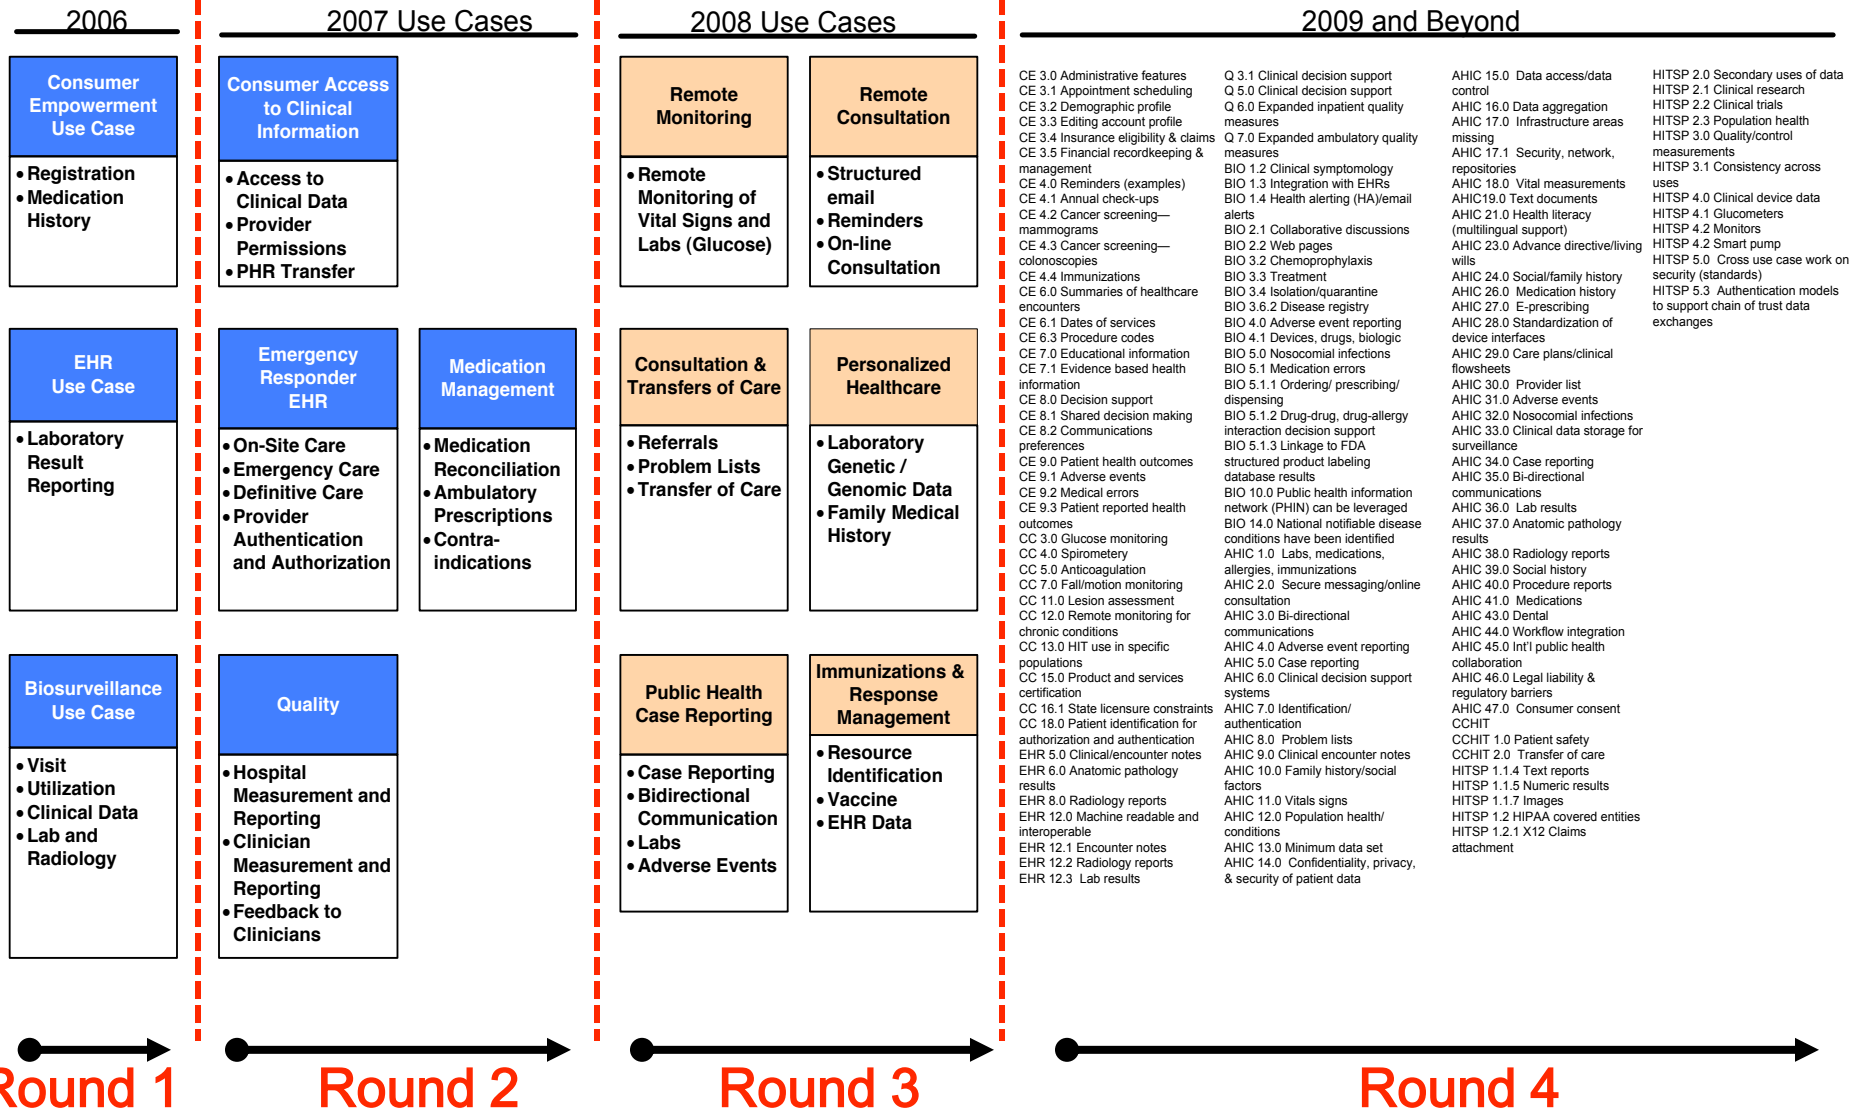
2006

Consumer Empowerment Use Case

• Registration
• Medication History

EHR Use Case

• Laboratory Result Reporting

Biosurveillance Use Case

• Visit
• Utilization
• Clinical Data
• Lab and Radiology

2007 Use Cases

Consumer Access to Clinical Information

• Access to Clinical Data
• Provider Permissions
• PHR Transfer

Emergency Responder EHR

• On-Site Care
• Emergency Care
• Definitive Care
• Provider Authentication and Authorization

Medication Management

• Medication Reconciliation
• Ambulatory Prescriptions
• Contra-indications

Quality

• Hospital Measurement and Reporting
• Clinician Measurement and Reporting
• Feedback to Clinicians

2008 Use Cases

Remote Monitoring

• Remote Monitoring of Vital Signs and Labs (Glucose)

Remote Consultation

• Structured email
• Reminders
• On-line Consultation

Consultation & Transfers of Care

• Referrals
• Problem Lists
• Transfer of Care

Personalized Healthcare

• Laboratory Genetic / Genomic Data
• Family Medical History

Public Health Case Reporting

• Case Reporting
• Bidirectional Communication
• Labs
• Adverse Events

Immunizations & Response Management

• Resource Identification
• Vaccine
• EHR Data

2009 and Beyond

CE 3.0 Administrative features
CE 3.1 Appointment scheduling
CE 3.2 Demographic profile
CE 3.3 Editing account profile
CE 3.4 Insurance eligibility & claims
CE 3.5 Financial recordkeeping & management
CE 4.0 Reminders (examples)
CE 4.1 Annual check-ups
CE 4.2 Cancer screening—mammograms
CE 4.3 Cancer screening—colonoscopies
CE 4.4 Immunizations
CE 6.0 Summaries of healthcare encounters
CE 6.1 Dates of services
CE 6.3 Procedure codes
CE 7.0 Educational information
CE 7.1 Evidence based health information
CE 8.0 Decision support
CE 8.1 Shared decision making
CE 8.2 Communications preferences
CE 9.0 Patient health outcomes
CE 9.1 Adverse events
CE 9.2 Medical errors
CE 9.3 Patient reported health outcomes
CC 3.0 Glucose monitoring
CC 4.0 Spirometery
CC 5.0 Anticoagulation
CC 7.0 Fall/motion monitoring
CC 11.0 Lesion assessment
CC 12.0 Remote monitoring for chronic conditions
CC 13.0 HIT use in specific populations
CC 15.0 Product and services certification
CC 16.1 State licensure constraints
CC 18.0 Patient identification for authorization and authentication
EHR 5.0 Clinical/encounter notes
EHR 6.0 Anatomic pathology results
EHR 8.0 Radiology reports
EHR 12.0 Machine readable and interoperable
EHR 12.1 Encounter notes
EHR 12.2 Radiology reports
EHR 12.3 Lab results

Q 3.1 Clinical decision support
Q 5.0 Clinical decision support
Q 6.0 Expanded inpatient quality measures
Q 7.0 Expanded ambulatory quality measures
BIO 1.2 Clinical symptomology
BIO 1.3 Integration with EHRs
BIO 1.4 Health alerting (HA)/email alerts
BIO 2.1 Collaborative discussions
BIO 2.2 Web pages
BIO 3.2 Chemoprophylaxis
BIO 3.3 Treatment
BIO 3.4 Isolation/quarantine
BIO 3.6.2 Disease registry
BIO 4.0 Adverse event reporting
BIO 4.1 Devices, drugs, biologic
BIO 5.0 Nosocomial infections
BIO 5.1 Medication errors
BIO 5.1.1 Ordering/ prescribing/ dispensing
BIO 5.1.2 Drug-drug, drug-allergy interaction decision support
BIO 5.1.3 Linkage to FDA structured product labeling database results
BIO 10.0 Public health information network (PHIN) can be leveraged
BIO 14.0 National notifiable disease conditions have been identified
AHIC 1.0 Labs, medications, allergies, immunizations
AHIC 2.0 Secure messaging/online consultation
AHIC 3.0 Bi-directional communications
AHIC 4.0 Adverse event reporting
AHIC 5.0 Case reporting
AHIC 6.0 Clinical decision support systems
AHIC 7.0 Identification/ authentication
AHIC 8.0 Problem lists
AHIC 9.0 Clinical encounter notes
AHIC 10.0 Family history/social factors
AHIC 11.0 Vitals signs
AHIC 12.0 Population health/ conditions
AHIC 13.0 Minimum data set
AHIC 14.0 Confidentiality, privacy, & security of patient data

AHIC 15.0 Data access/data control
AHIC 16.0 Data aggregation
AHIC 17.0 Infrastructure areas missing
AHIC 17.1 Security, network, repositories
AHIC 18.0 Vital measurements
AHIC19.0 Text documents
AHIC 21.0 Health literacy (multilingual support)
AHIC 23.0 Advance directive/living wills
AHIC 24.0 Social/family history
AHIC 26.0 Medication history
AHIC 27.0 E-prescribing
AHIC 28.0 Standardization of device interfaces
AHIC 29.0 Care plans/clinical flowsheets
AHIC 30.0 Provider list
AHIC 31.0 Adverse events
AHIC 32.0 Nosocomial infections
AHIC 33.0 Clinical data storage for surveillance
AHIC 34.0 Case reporting
AHIC 35.0 Bi-directional communications
AHIC 36.0 Lab results
AHIC 37.0 Anatomic pathology results
AHIC 38.0 Radiology reports
AHIC 39.0 Social history
AHIC 40.0 Procedure reports
AHIC 41.0 Medications
AHIC 43.0 Dental
AHIC 44.0 Workflow integration
AHIC 45.0 Int'l public health collaboration
AHIC 46.0 Legal liability & regulatory barriers
AHIC 47.0 Consumer consent
CCHIT
CCHIT 1.0 Patient safety
CCHIT 2.0 Transfer of care
HITSP 1.1.4 Text reports
HITSP 1.1.5 Numeric results
HITSP 1.1.7 Images
HITSP 1.2 HIPAA covered entities
HITSP 1.2.1 X12 Claims attachment

HITSP 2.0 Secondary uses of data
HITSP 2.1 Clinical research
HITSP 2.2 Clinical trials
HITSP 2.3 Population health
HITSP 3.0 Quality/control measurements
HITSP 3.1 Consistency across uses
HITSP 4.0 Clinical device data
HITSP 4.1 Glucometers
HITSP 4.2 Monitors
HITSP 4.2 Smart pump
HITSP 5.0 Cross use case work on security (standards)
HITSP 5.3 Authentication models to support chain of trust data exchanges

Round 1

Round 2

Round 3

Round 4